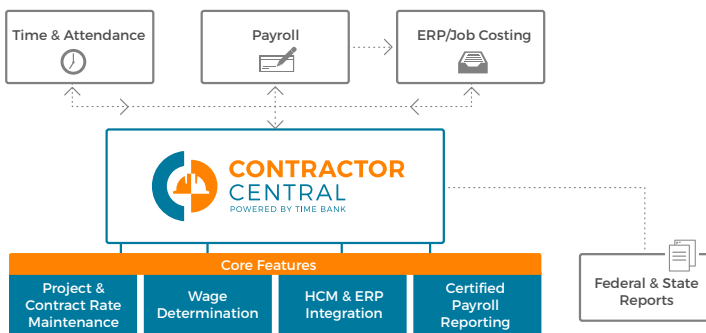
Time & Attendance

Payroll

ERP/Job Costing

CONTRACTOR CENTRAL
POWERED BY TIME BANK

Core Features

Project & Contract Rate Maintenance

Wage Determination

HCM & ERP Integration

Certified Payroll Reporting

Federal & State Reports